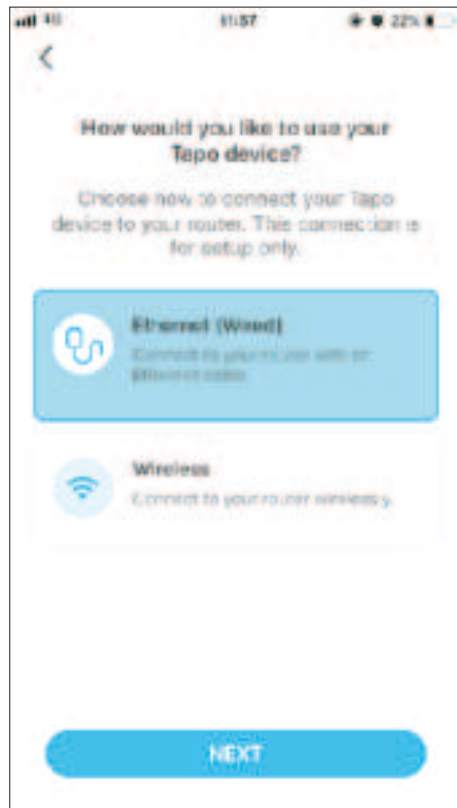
11:57 22%

<

How would you like to use your Tapo device?

Choose how to connect your Tapo device to your router. This connection is for setup only.

Ethernet (Wired)
Connect to your router with an Ethernet cable.

Wireless
Connect to your router wirelessly.

NEXT